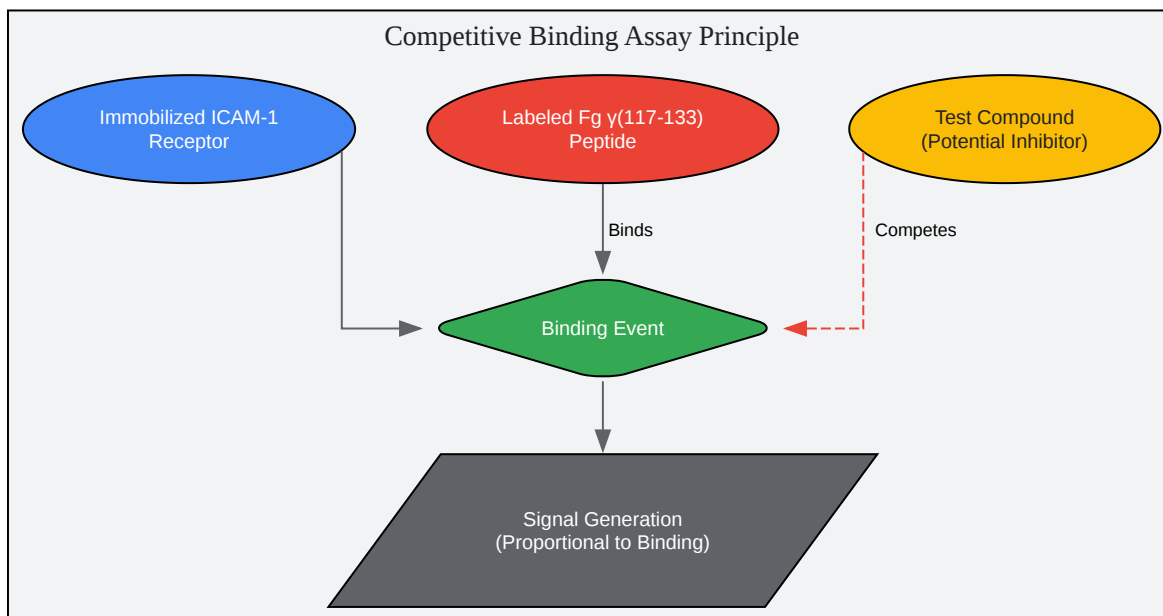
Competitive Binding Assay Principle

Immobilized ICAM-1 Receptor

Labeled Fg γ(117-133) Peptide

Test Compound (Potential Inhibitor)

Binds

Competes

Binding Event

Signal Generation (Proportional to Binding)